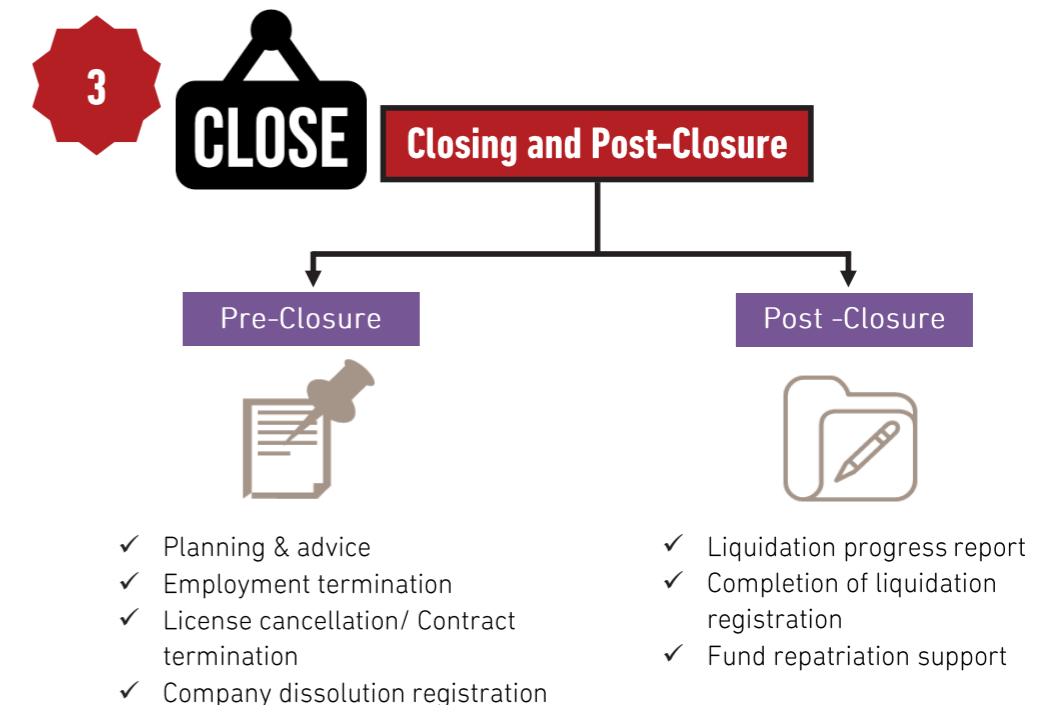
3

CLOSE

Closing and Post-Closure

Pre-Closure

Post -Closure

✓ Planning & advice
✓ Employment termination
✓ License cancellation/ Contract termination
✓ Company dissolution registration

✓ Liquidation progress report
✓ Completion of liquidation registration
✓ Fund repatriation support